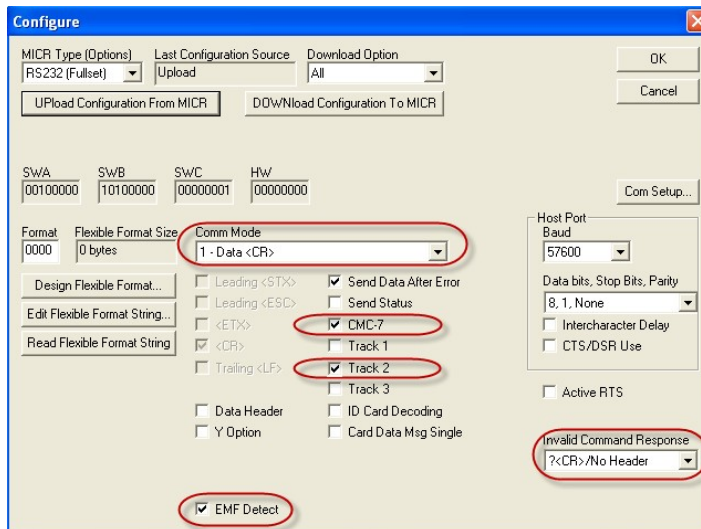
Configure

MICR Type (Options)
RS232 (Fullset)
Last Configuration Source
Upload
Download Option
All
OK
Cancel
UPload Configuration From MICR
DOWNload Configuration To MICR

SWA
00100000
SWB
10100000
SWC
00000001
HW
00000000
Com Setup...

Format
0000
Flexible Format Size
0 bytes
Comm Mode
1 - Data <CR>

Host Port
Baud
57600

Design Flexible Format...
Edit Flexible Format String...
Read Flexible Format String

Leading <STX>
Leading <ESC>
<ETX>
<CR>
Trailing <LF>

Send Data After Error
Send Status
CMC-7
Track 1
Track 2
Track 3

Data bits, Stop Bits, Parity
8, 1, None
Intercharacter Delay
CTS/DSR Use

Active RTS

Data Header
Y Option
ID Card Decoding
Card Data Msg Single

Invalid Command Response
?<CR>/No Header

EMF Detect